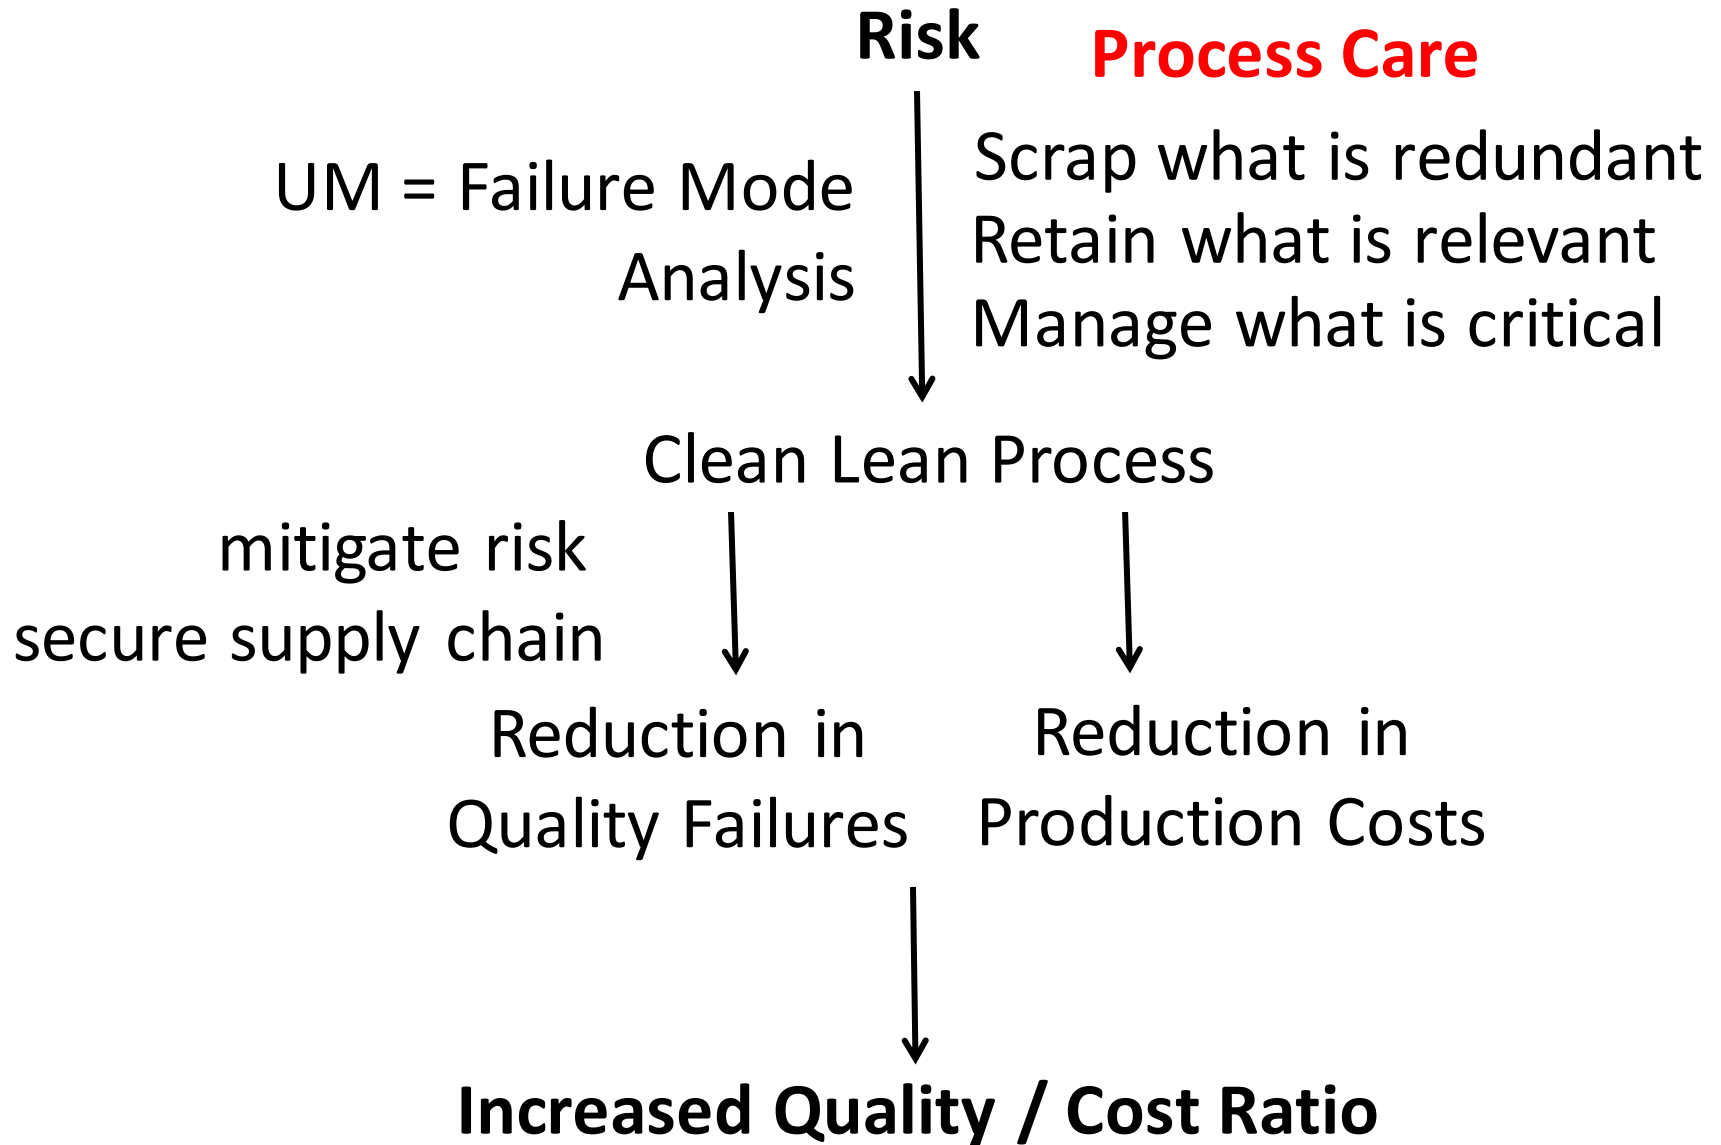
Risk

Process Care

UM = Failure Mode Analysis

Scrap what is redundant
Retain what is relevant
Manage what is critical

Clean Lean Process

mitigate risk
secure supply chain

Reduction in Quality Failures

Reduction in Production Costs

Increased Quality / Cost Ratio